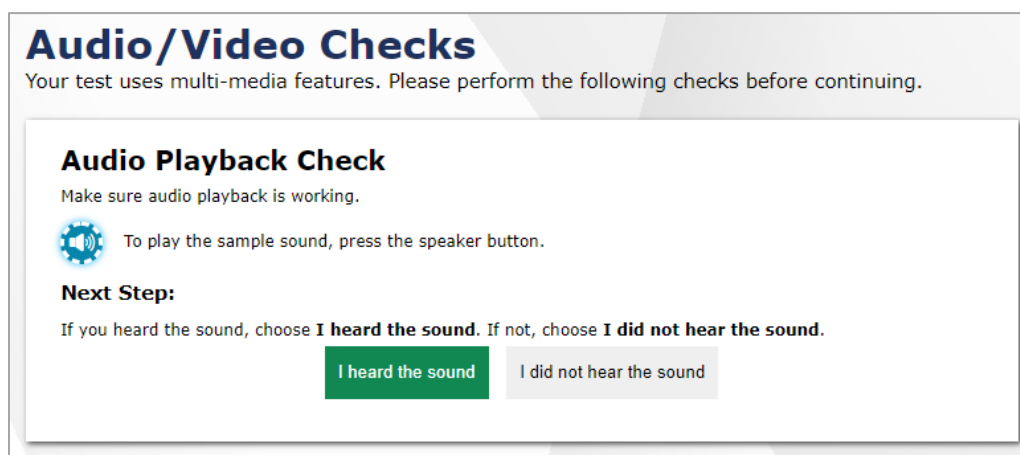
Audio/Video Checks

Your test uses multi-media features. Please perform the following checks before continuing.

Audio Playback Check

Make sure audio playback is working.

To play the sample sound, press the speaker button.

Next Step:

If you heard the sound, choose **I heard the sound**. If not, choose **I did not hear the sound**.

I heard the sound

I did not hear the sound